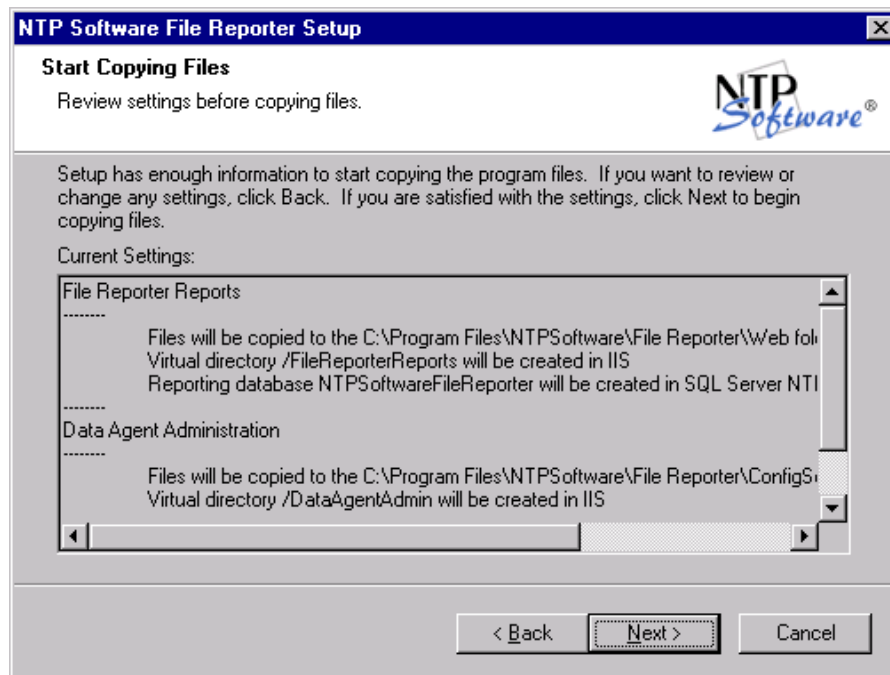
NTP Software File Reporter Setup

Start Copying Files

Review settings before copying files.

NTP Software®

Setup has enough information to start copying the program files. If you want to review or change any settings, click Back. If you are satisfied with the settings, click Next to begin copying files.

Current Settings:

File Reporter Reports
--------
Files will be copied to the C:\Program Files\NTPSoftware\File Reporter\Web fol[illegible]
Virtual directory /FileReporterReports will be created in IIS
Reporting database NTPSoftwareFileReporter will be created in SQL Server NT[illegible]
--------
Data Agent Administration
--------
Files will be copied to the C:\Program Files\NTPSoftware\File Reporter\ConfigS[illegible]
Virtual directory /DataAgentAdmin will be created in IIS

< Back

Next >

Cancel